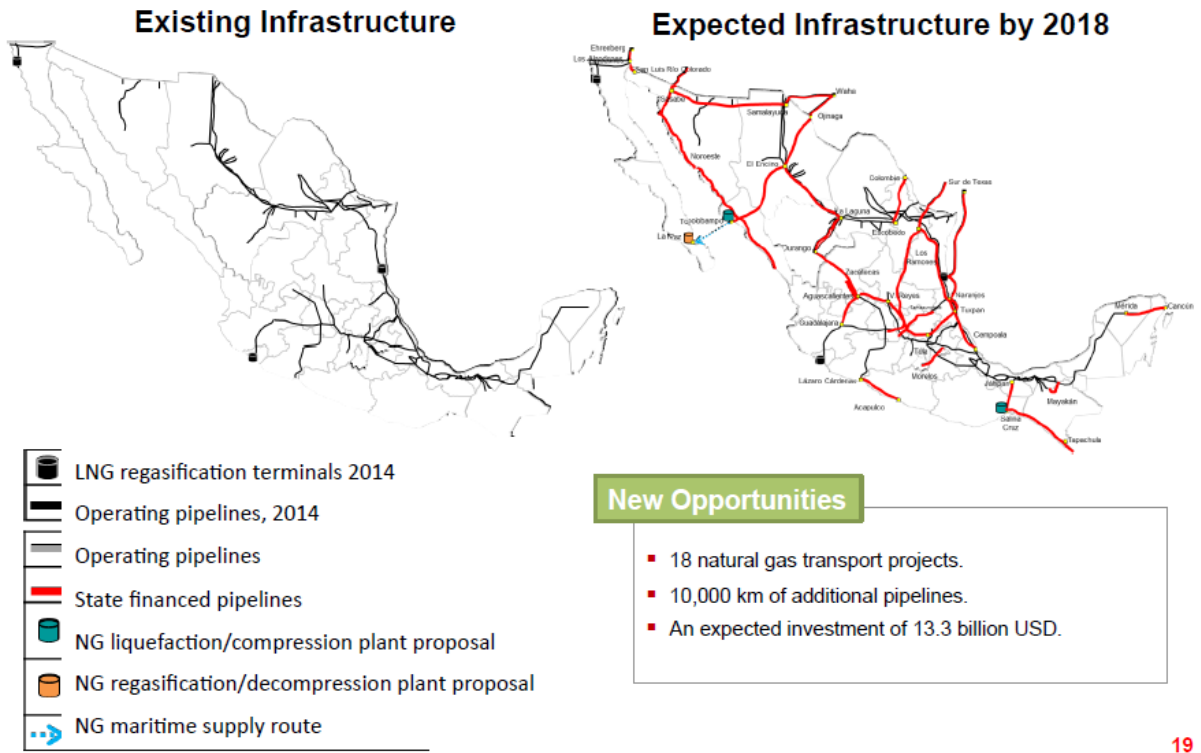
Existing Infrastructure

Expected Infrastructure by 2018

Ehrenberg
Los Algodones
San Luis Río Colorado
Sásabe
Sasabe
Samalayuca
Waha
Ojinaga
Noroeste
El Encino
Colombia
Sur de Texas
Topolobampo
La Paz
La Laguna
Escobedo
Durango
Los Ramones
Zacatecas
Aguascalientes
Villa de Reyes
Naranjos
Tuxpan
Guadalajara
Cempoala
Tula
Morelos
Lázaro Cárdenas
Jáltipan
Acapulco
Mayakán
Salina Cruz
Tapachula
Mérida
Cancún

LNG regasification terminals 2014
Operating pipelines, 2014
Operating pipelines
State financed pipelines
NG liquefaction/compression plant proposal
NG regasification/decompression plant proposal
NG maritime supply route

New Opportunities

▪ 18 natural gas transport projects.
▪ 10,000 km of additional pipelines.
▪ An expected investment of 13.3 billion USD.

19